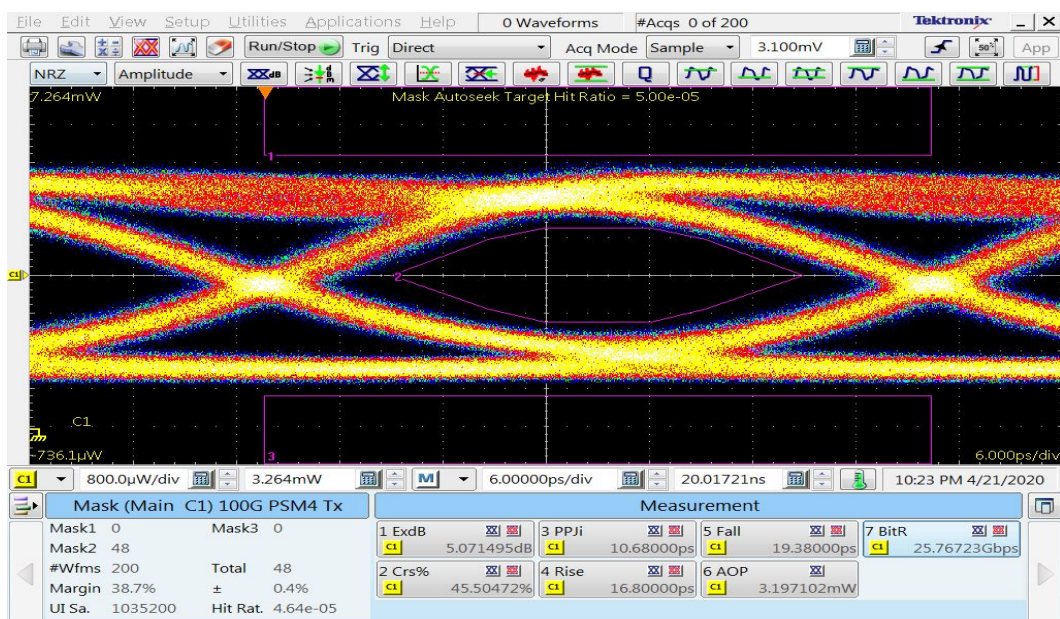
File Edit View Setup Utilities Applications Help 0 Waveforms #Acqs 0 of 200 Tektronix _ | X

Run/Stop Trig Direct Acq Mode Sample 3.100mV App

NRZ Amplitude

7.264mW

Mask Autoseek Target Hit Ratio = 5.00e-05

1

2

C1

C1

-736.1µW

3

6.000ps/div

C1 800.0µW/div 3.264mW M 6.00000ps/div 20.01721ns 10:23 PM 4/21/2020

Mask (Main C1) 100G PSM4 Tx

Measurement

| | | | |
|---|---|---|---|
| Mask1 | 0 | Mask3 | 0 |
| Mask2 | 48 | | |
| #Wfms | 200 | Total | 48 |
| Margin | 38.7% | ± | 0.4% |
| UI Sa. | 1035200 | Hit Rat. | 4.64e-05 |

| | | | |
|---|---|---|---|
| 1 ExdB C1 5.071495dB | 3 PPJi C1 10.68000ps | 5 Fall C1 19.38000ps | 7 BitR C1 25.76723Gbps |
| 2 Crs% C1 45.50472% | 4 Rise C1 16.80000ps | 6 AOP C1 3.197102mW | |